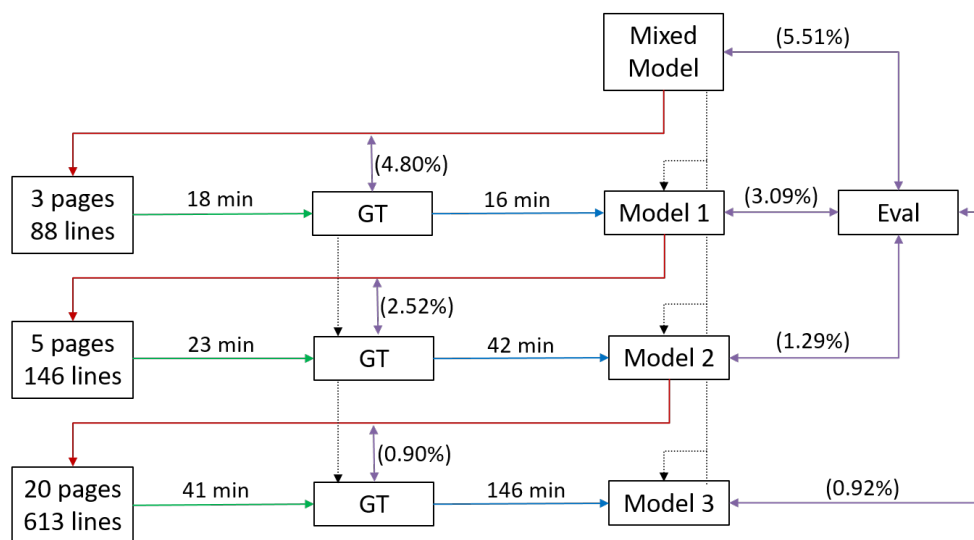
Mixed Model

(5.51%)

(4.80%)

3 pages 88 lines

18 min

GT

16 min

Model 1

(3.09%)

Eval

(2.52%)

5 pages 146 lines

23 min

GT

42 min

Model 2

(1.29%)

(0.90%)

20 pages 613 lines

41 min

GT

146 min

Model 3

(0.92%)